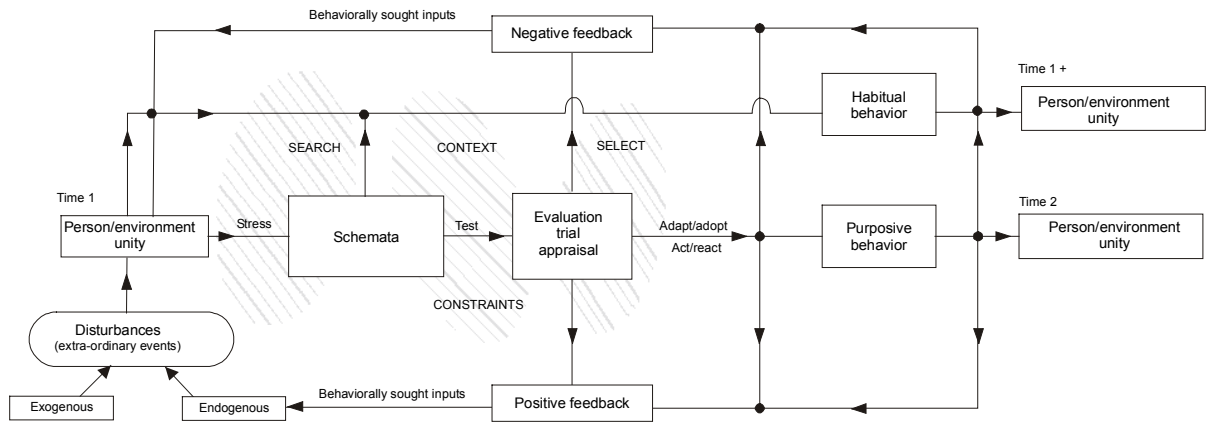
Behaviorally sought inputs

Negative feedback

Time 1 +

Habitual behavior

Person/environment unity

SEARCH

CONTEXT

SELECT

Time 1

Time 2

Person/environment unity

Stress

Schemata

Test

Evaluation trial appraisal

Adapt/adopt

Act/react

Purposive behavior

Person/environment unity

CONSTRAINTS

Disturbances (extra-ordinary events)

Exogenous

Endogenous

Behaviorally sought inputs

Positive feedback